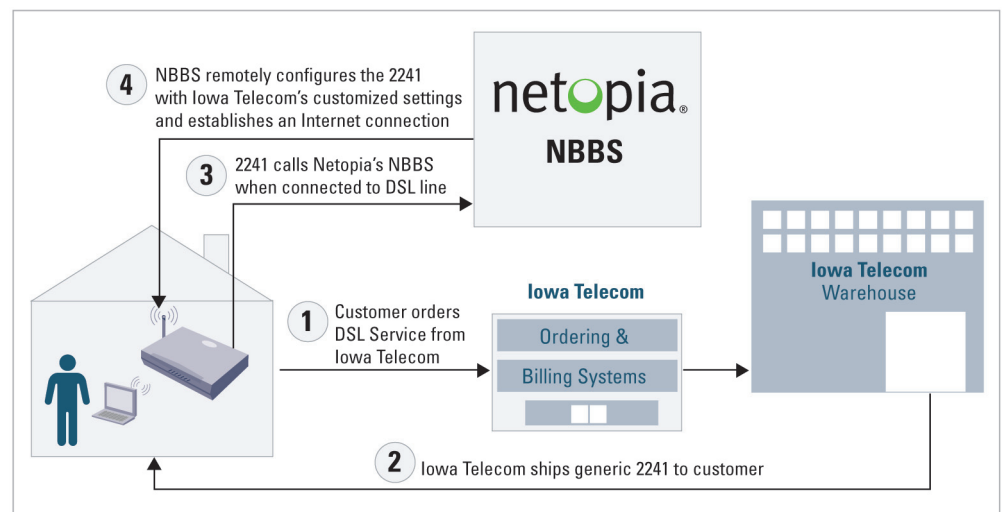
4 NBBS remotely configures the 2241 with Iowa Telecom's customized settings and establishes an Internet connection

netopia®
NBBS

3 2241 calls Netopia's NBBS when connected to DSL line

Iowa Telecom
Warehouse

1 Customer orders DSL Service from Iowa Telecom

Iowa Telecom
Ordering &
Billing Systems

2 Iowa Telecom ships generic 2241 to customer